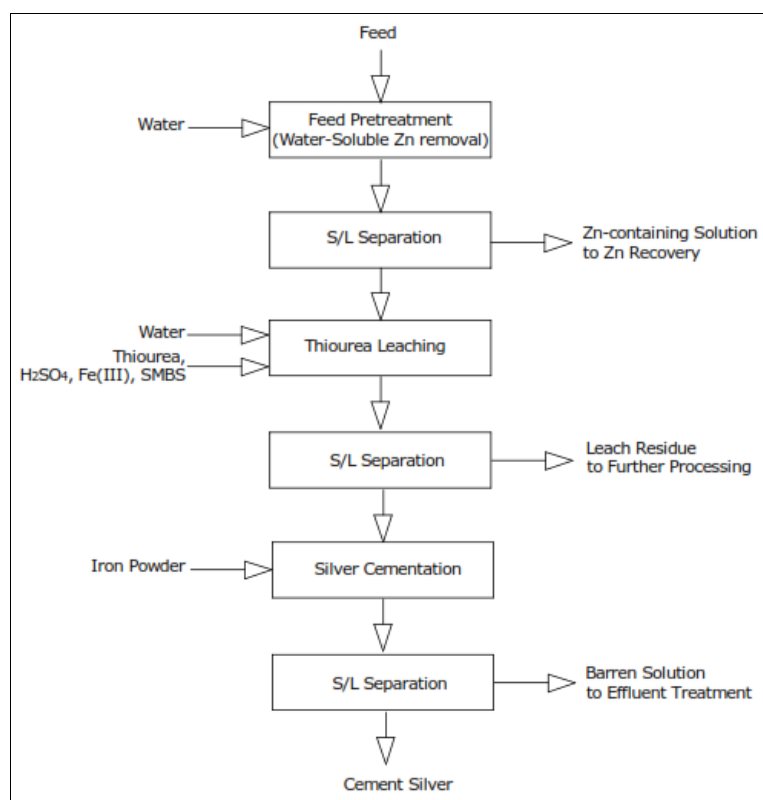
Feed

Water

Feed Pretreatment (Water-Soluble Zn removal)

S/L Separation

Zn-containing Solution to Zn Recovery

Water

Thiourea, $H_2SO_4$, Fe(III), SMBS

Thiourea Leaching

S/L Separation

Leach Residue to Further Processing

Iron Powder

Silver Cementation

S/L Separation

Barren Solution to Effluent Treatment

Cement Silver